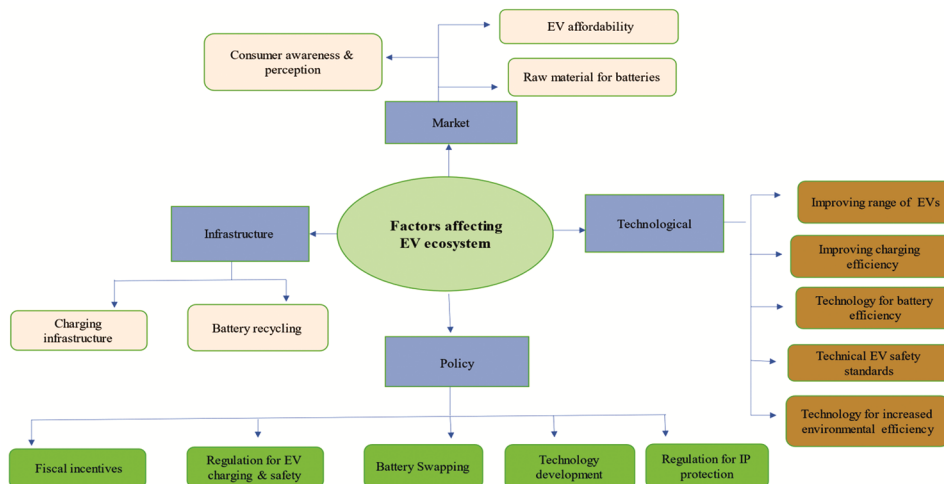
Factors affecting EV ecosystem

Market

Consumer awareness & perception

EV affordability

Raw material for batteries

Infrastructure

Charging infrastructure

Battery recycling

Technological

Improving range of EVs

Improving charging efficiency

Technology for battery efficiency

Technical EV safety standards

Technology for increased environmental efficiency

Policy

Fiscal incentives

Regulation for EV charging & safety

Battery Swapping

Technology development

Regulation for IP protection